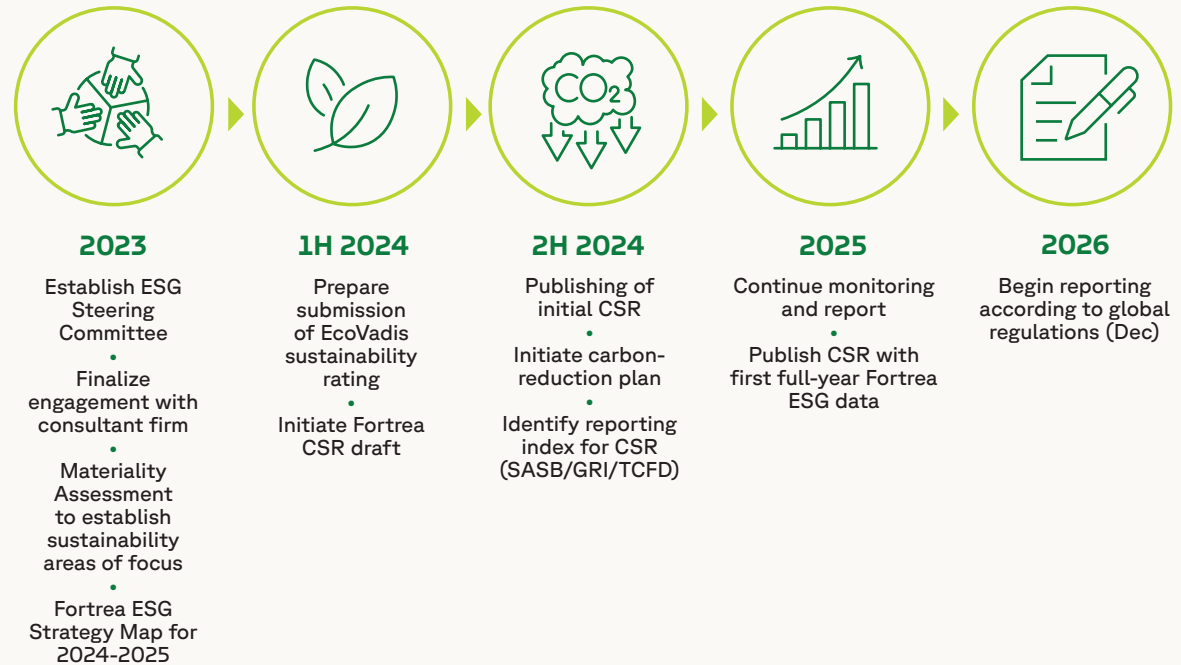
$CO_2$

2023

Establish ESG Steering Committee
•
Finalize engagement with consultant firm
•
Materiality Assessment to establish sustainability areas of focus
•
Fortrea ESG Strategy Map for 2024-2025

1H 2024

Prepare submission of EcoVadis sustainability rating
•
Initiate Fortrea CSR draft

2H 2024

Publishing of initial CSR
•
Initiate carbon-reduction plan
•
Identify reporting index for CSR (SASB/GRI/TCFD)

2025

Continue monitoring and report
•
Publish CSR with first full-year Fortrea ESG data

2026

Begin reporting according to global regulations (Dec)